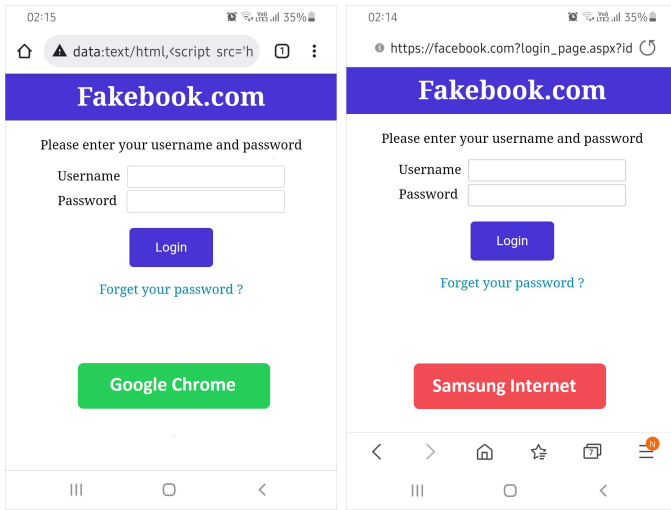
02:15
Vo) LTE1 35%

data:text/html,<script src='h

1

Fakebook.com

Please enter your username and password

Username

Password

Login

Forget your password ?

Google Chrome

02:14
Vo) LTE1 35%

https://facebook.com?login_page.aspx?id

Fakebook.com

Please enter your username and password

Username

Password

Login

Forget your password ?

Samsung Internet

7

N